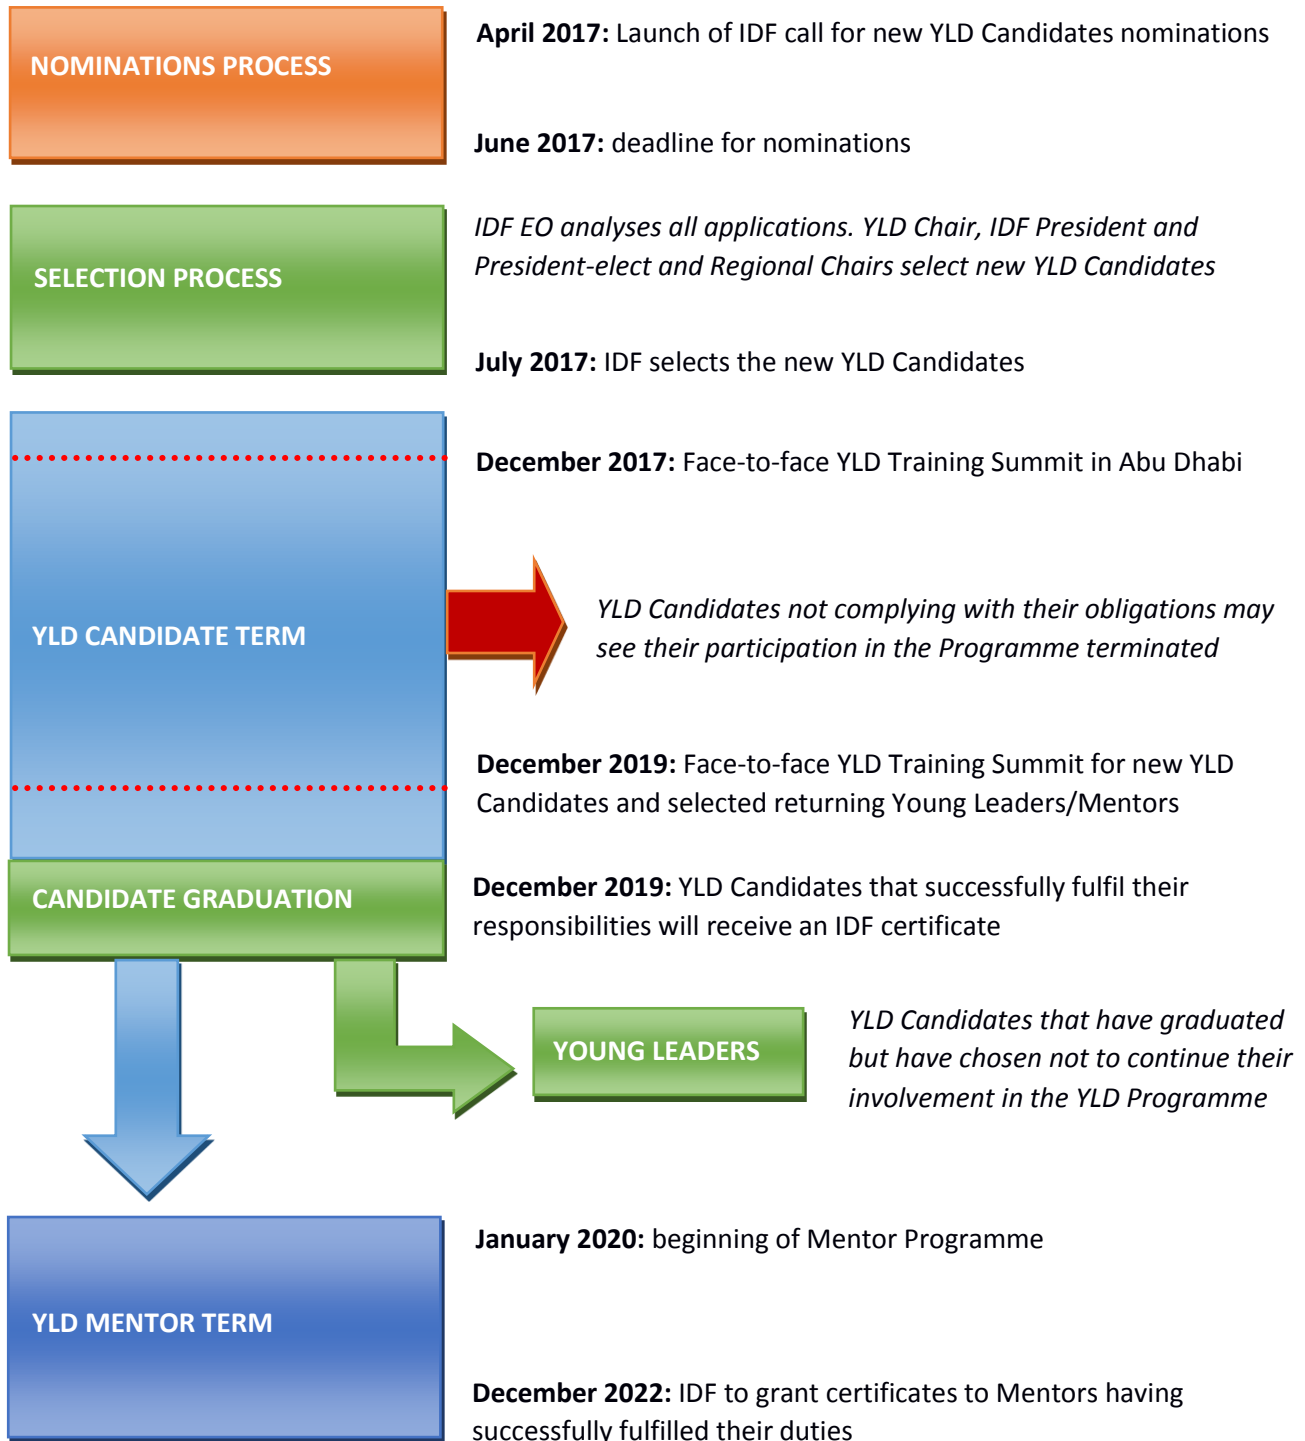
NOMINATIONS PROCESS

**April 2017:** Launch of IDF call for new YLD Candidates nominations

**June 2017:** deadline for nominations

SELECTION PROCESS

*IDF EO analyses all applications. YLD Chair, IDF President and President-elect and Regional Chairs select new YLD Candidates*

**July 2017:** IDF selects the new YLD Candidates

YLD CANDIDATE TERM

**December 2017:** Face-to-face YLD Training Summit in Abu Dhabi

*YLD Candidates not complying with their obligations may see their participation in the Programme terminated*

**December 2019:** Face-to-face YLD Training Summit for new YLD Candidates and selected returning Young Leaders/Mentors

CANDIDATE GRADUATION

**December 2019:** YLD Candidates that successfully fulfil their responsibilities will receive an IDF certificate

YOUNG LEADERS

*YLD Candidates that have graduated but have chosen not to continue their involvement in the YLD Programme*

YLD MENTOR TERM

**January 2020:** beginning of Mentor Programme

**December 2022:** IDF to grant certificates to Mentors having successfully fulfilled their duties